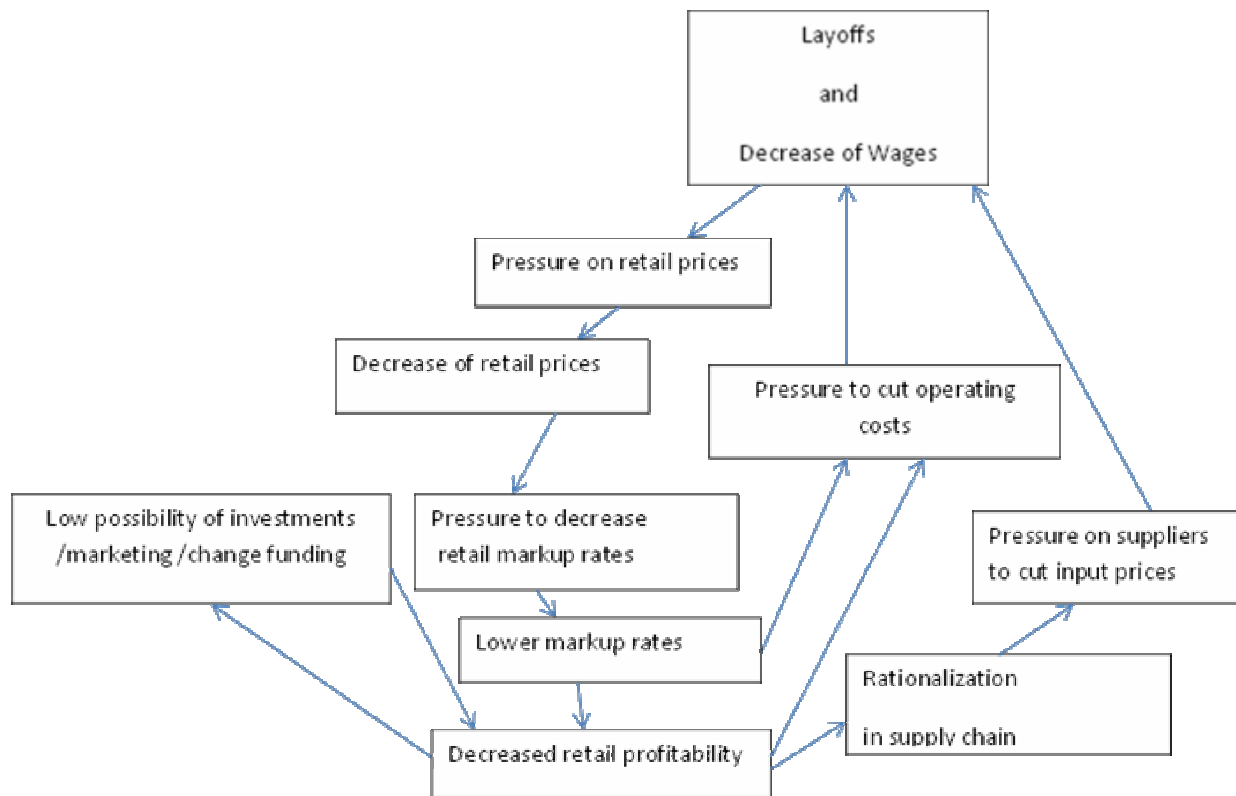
Layoffs

and

Decrease of Wages

Pressure on retail prices

Decrease of retail prices

Pressure to cut operating costs

Low possibility of investments /marketing /change funding

Pressure to decrease retail markup rates

Pressure on suppliers to cut input prices

Lower markup rates

Rationalization

in supply chain

Decreased retail profitability